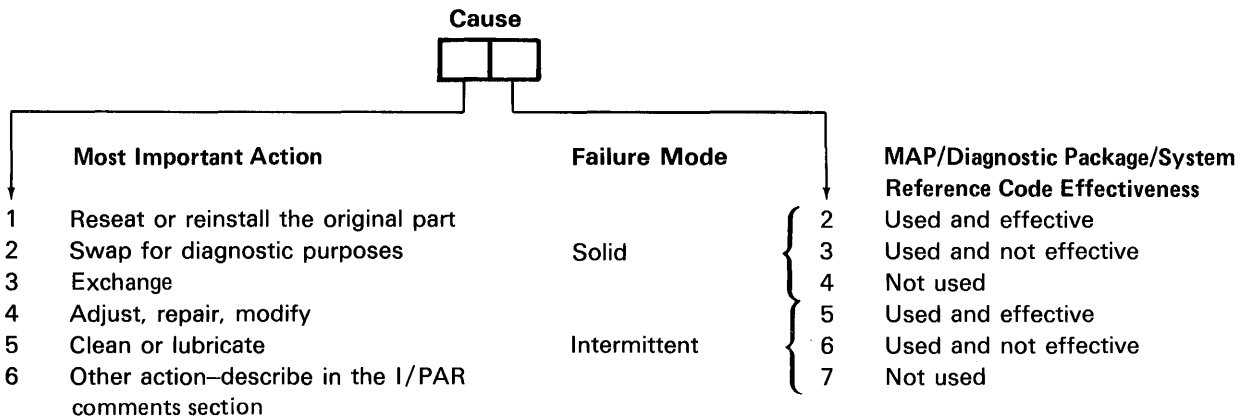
Cause

Most Important Action

1 Reseat or reinstall the original part
2 Swap for diagnostic purposes
3 Exchange
4 Adjust, repair, modify
5 Clean or lubricate
6 Other action–describe in the I/PAR comments section

Failure Mode

Solid

Intermittent

MAP/Diagnostic Package/System Reference Code Effectiveness

2 Used and effective
3 Used and not effective
4 Not used
5 Used and effective
6 Used and not effective
7 Not used